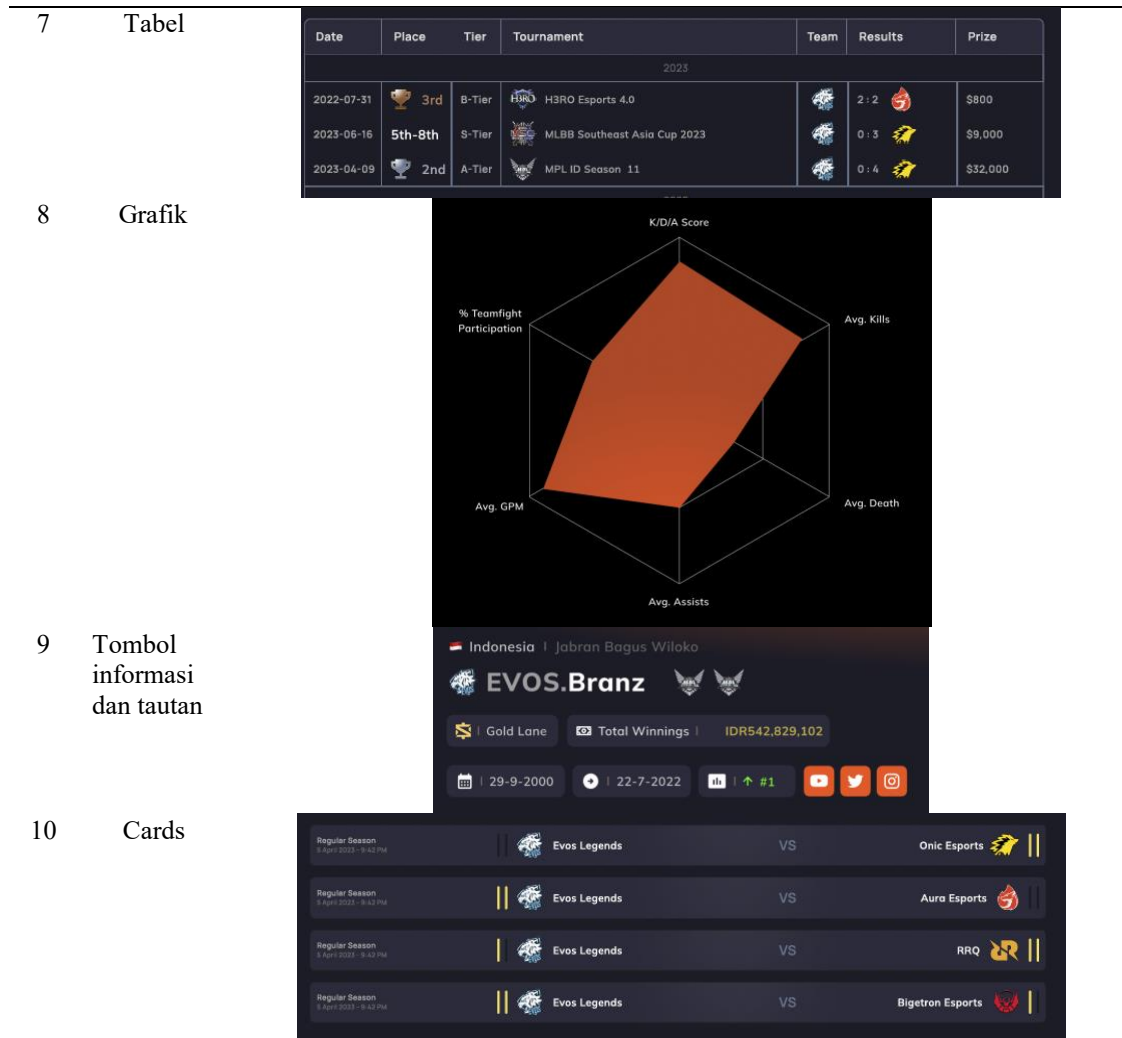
7 Tabel

| Date | Place | Tier | Tournament | Team | Results | Prize |
|---|---|---|---|---|---|---|
| 2023 | | | | | | |
| 2022-07-31 | 3rd | B-Tier | H3RO Esports 4.0 | | 2 : 2 | $800 |
| 2023-06-16 | 5th-8th | S-Tier | MLBB Southeast Asia Cup 2023 | | 0 : 3 | $9,000 |
| 2023-04-09 | 2nd | A-Tier | MPL ID Season 11 | | 0 : 4 | $32,000 |

8 Grafik

K/D/A Score
Avg. Kills
Avg. Death
Avg. Assists
Avg. GPM
% Teamfight Participation

9 Tombol informasi dan tautan

Indonesia | Jabran Bagus Wiloko
EVOS.Branz
| Gold Lane
Total Winnings | IDR542,829,102
| 29-9-2000
| 22-7-2022
| ↑ #1

10 Cards

Regular Season
5 April 2023 - 9:42 PM
Evos Legends VS Onic Esports

Regular Season
5 April 2023 - 9:43 PM
Evos Legends VS Aura Esports

Regular Season
5 April 2023 - 9:42 PM
Evos Legends VS RRQ

Regular Season
5 April 2023 - 9:42 PM
Evos Legends VS Bigetron Esports